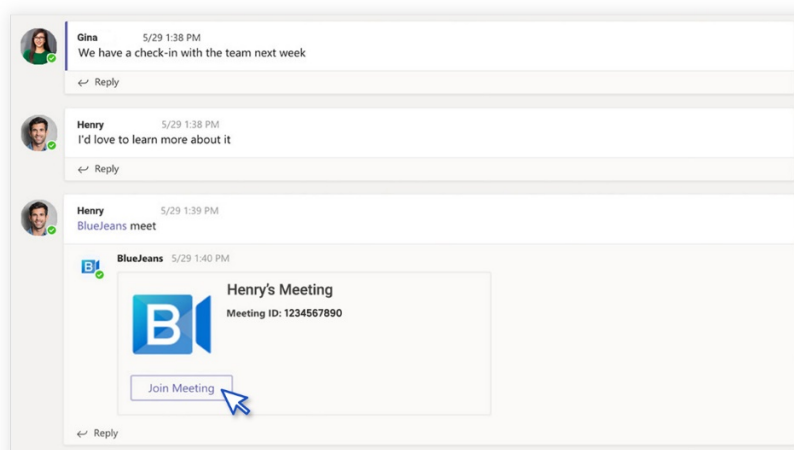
Gina 5/29 1:38 PM
We have a check-in with the team next week

Reply

Henry 5/29 1:38 PM
I'd love to learn more about it

Reply

Henry 5/29 1:39 PM
BlueJeans meet

BlueJeans 5/29 1:40 PM

Henry's Meeting
Meeting ID: 1234567890

Join Meeting

Reply